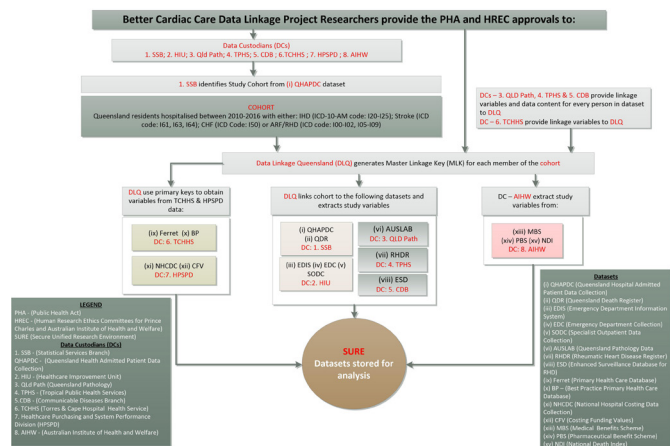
Better Cardiac Care Data Linkage Project Researchers provide the PHA and HREC approvals to:

Data Custodians (DCs)
1. SSB; 2. HIU; 3. Qld Path; 4. TPHS; 5. CDB ; 6.TCHHS ; 7. HPSPD ; 8. AIHW

1. SSB identifies Study Cohort from (i) QHAPDC dataset

COHORT
Queensland residents hospitalised between 2010-2016 with either: IHD (ICD-10-AM code: I20-I25); Stroke (ICD code: I61, I63, I64); CHF (ICD Code: I50) or ARF/RHD (ICD code: I00-I02, I05-I09)

DCs – 3. QLD Path, 4. TPHS & 5. CDB provide linkage variables and data content for every person in dataset to DLQ
DC – 6. TCHHS provide linkage variables to DLQ

Data Linkage Queensland (DLQ) generates Master Linkage Key (MLK) for each member of the cohort

DLQ use primary keys to obtain variables from TCHHS & HPSPD data:

(ix) Ferret (x) BP
DC: 6. TCHHS

(xi) NHCDC (xii) CFV
DC:7. HPSPD

DLQ links cohort to the following datasets and extracts study variables

(i) QHAPDC
(ii) QDR
DC: 1. SSB

(iii) EDIS (iv) EDC (v) SODC
DC:2. HIU

(vi) AUSLAB
DC: 3. QLD Path

(vii) RHDR
DC: 4. TPHS

(viii) ESD
DC: 5. CDB

DC – AIHW extract study variables from:

(xiii) MBS
(xiv) PBS (xv) NDI
DC: 8. AIHW

SURE
Datasets stored for analysis

LEGEND
PHA - (Public Health Act)
HREC - (Human Research Ethics Committees for Prince Charles and Australian Institute of Health and Welfare)
SURE (Secure Unified Research Environment)

Data Custodians (DCs)
1. SSB - (Statistical Services Branch)
QHAPDC - (Queensland Health Admitted Patient Data Collection)
2. HIU - (Healthcare Improvement Unit)
3. Qld Path (Queensland Pathology)
4. TPHS - (Tropical Public Health Services)
5.CDB - (Communicable Diseases Branch)
6. TCHHS (Torres & Cape Hospital Health Service)
7. Healthcare Purchasing and System Performance Division (HPSPD)
8. AIHW - (Australian Institute of Health and Welfare)

Datasets
(i) QHAPDC (Queensland Hospital Admitted Patient Data Collection)
(ii) QDR (Queensland Death Register)
(iii) EDIS (Emergency Department Information System)
(iv) EDC (Emergency Department Collection)
(v) SODC (Specialist Outpatient Data Collection)
(vi) AUSLAB (Queensland Pathology Data
(vii) RHDR (Rheumatic Heart Disease Register)
(viii) ESD (Enhanced Surveillance Database for RHD)
(ix) Ferret (Primary Health Care Database)
(x) BP – (Best Practice Primary Health Care Database)
(xi) NHCDC (National Hospital Costing Data Collection)
(xii) CFV (Costing Funding Values)
(xiii) MBS (Medical Benefits Scheme)
(xiv) PBS (Pharmaceutical Benefit Scheme)
(xv) NDI (National Death Index)